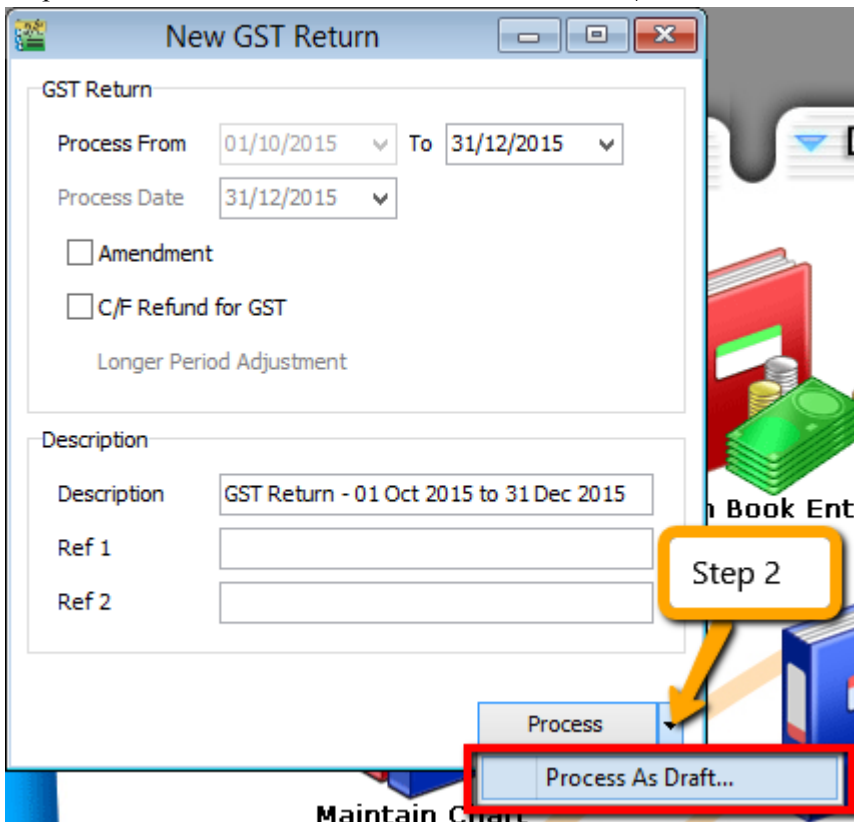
New GST Return

GST Return

Process From 01/10/2015 To 31/12/2015

Process Date 31/12/2015

Amendment

C/F Refund for GST

Longer Period Adjustment

Description

Description GST Return - 01 Oct 2015 to 31 Dec 2015

Ref 1

Ref 2

Step 2

Process

Process As Draft...

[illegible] Book Ent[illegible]

Maintain Chart